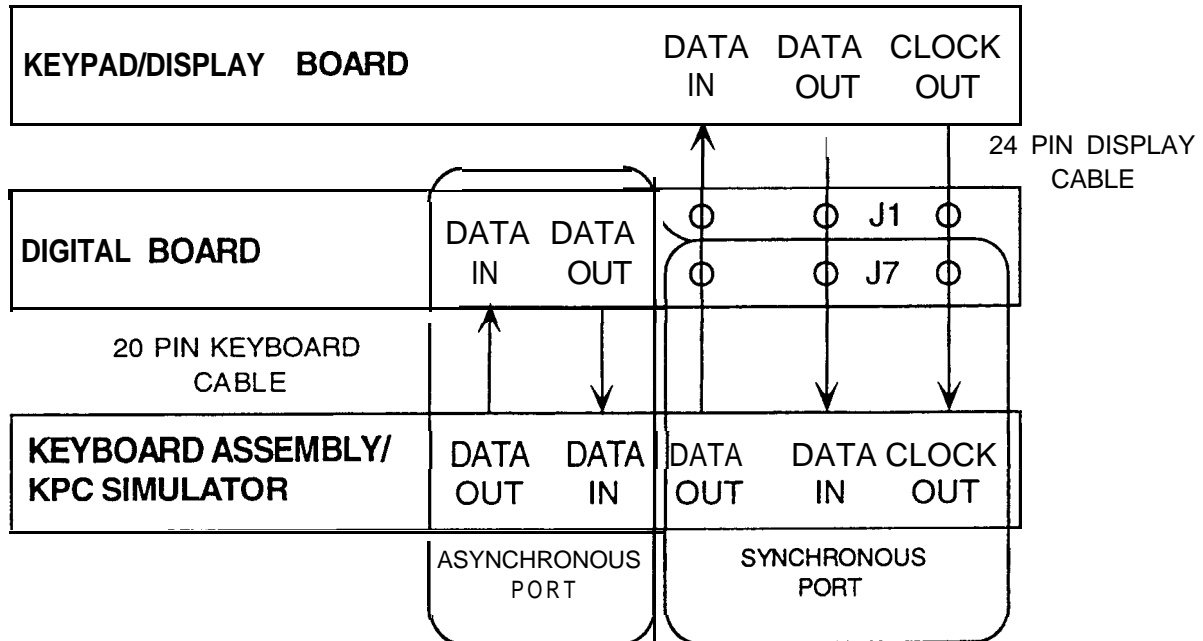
KEYPAD/DISPLAY BOARD

DATA IN

DATA OUT

CLOCK OUT

24 PIN DISPLAY CABLE

DIGITAL BOARD

DATA IN

DATA OUT

J1

J7

20 PIN KEYBOARD CABLE

KEYBOARD ASSEMBLY/ KPC SIMULATOR

DATA OUT

DATA IN

DATA OUT

DATA IN

CLOCK OUT

ASYNCHRONOUS PORT

SYNCHRONOUS PORT